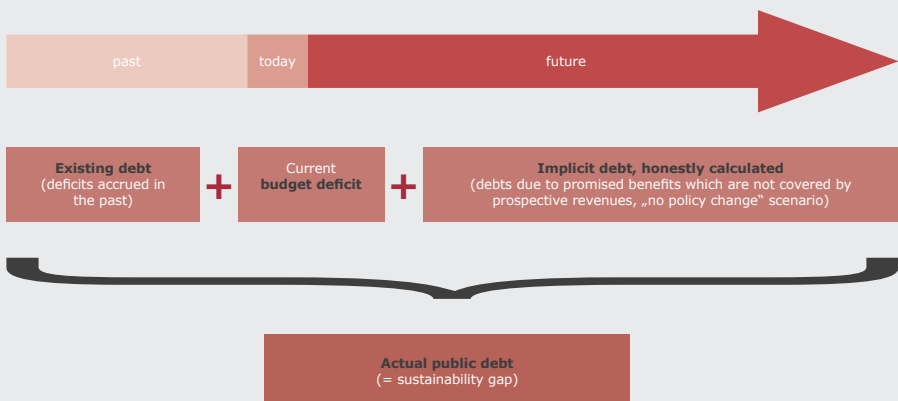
past today future

**Existing debt** (deficits accrued in the past)

+

Current **budget deficit**

+

**Implicit debt, honestly calculated** (debts due to promised benefits which are not covered by prospective revenues, „no policy change“ scenario)

**Actual public debt** (= sustainability gap)